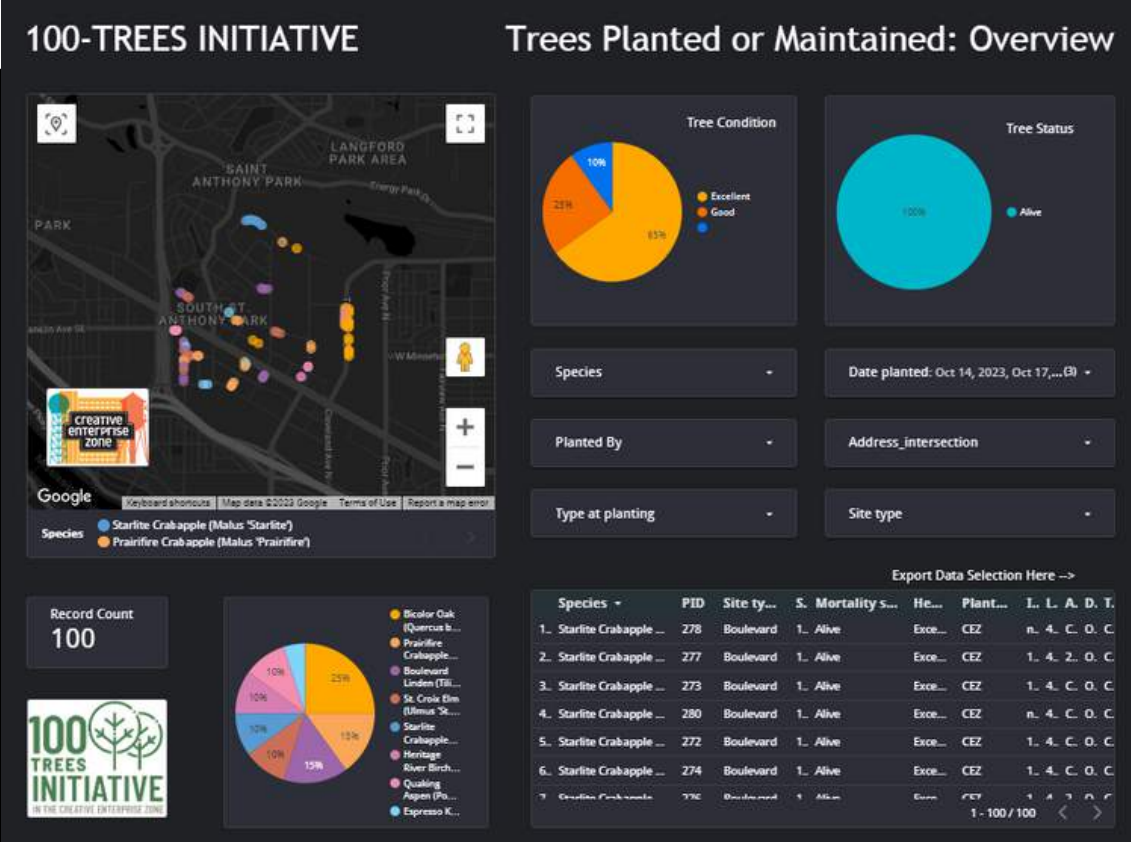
100-TREES INITIATIVE

Trees Planted or Maintained: Overview

LANGFORD PARK AREA
SAINT ANTHONY PARK
PARK
SOUTH ST ANTHONY PARK
creative enterprise zone
Google
Keyboard shortcuts | Map data ©2023 Google | Terms of Use | Report a map error

Species
Starlite Crabapple (Malus 'Starlite')
Prairifire Crabapple (Malus 'Prairifire')

Tree Condition
10%
25%
65%
Excellent
Good

Tree Status
100%
Alive

Species
Date planted: Oct 14, 2023, Oct 17,... (3)
Planted By
Address_intersection
Type at planting
Site type

Record Count
100

100 TREES INITIATIVE
IN THE CREATIVE ENTERPRISE ZONE

25%
15%
15%
10%
10%
10%
10%
Bicolor Oak (Quercus b...
Prairifire Crabapple...
Boulevard Linden (Tili...
St. Croix Elm (Ulmus 'St....
Starlite Crabapple...
Heritage River Birch...
Quaking Aspen (Po...
Espresso K...

Export Data Selection Here -->

| | Species ▾ | PID | Site ty... | S. | Mortality s... | He... | Plant... | I. | L. | A. | D. | T. |
|---|---|---|---|---|---|---|---|---|---|---|---|---|
| 1. | Starlite Crabapple ... | 278 | Boulevard | 1. | Alive | Exce... | CEZ | n. | 4. | C. | O. | C. |
| 2. | Starlite Crabapple ... | 277 | Boulevard | 1. | Alive | Exce... | CEZ | 1. | 4. | 2. | O. | C. |
| 3. | Starlite Crabapple ... | 273 | Boulevard | 1. | Alive | Exce... | CEZ | 1. | 4. | C. | O. | C. |
| 4. | Starlite Crabapple ... | 280 | Boulevard | 1. | Alive | Exce... | CEZ | n. | 4. | C. | O. | C. |
| 5. | Starlite Crabapple ... | 272 | Boulevard | 1. | Alive | Exce... | CEZ | 1. | 4. | C. | O. | C. |
| 6. | Starlite Crabapple ... | 274 | Boulevard | 1. | Alive | Exce... | CEZ | 1. | 4. | C. | O. | C. |
| 7. | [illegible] | | | | | | | | | | | |

1 - 100 / 100